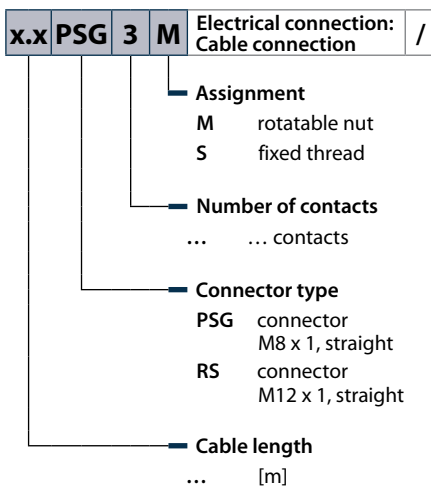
x.x PSG 3 M Electrical connection: Cable connection /

Assignment
M rotatable nut
S fixed thread

Number of contacts
… … contacts

Connector type
PSG connector M8 x 1, straight
RS connector M12 x 1, straight

Cable length
… [m]